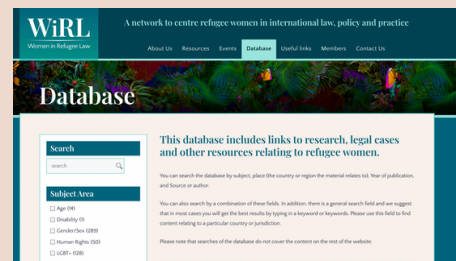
WiRL
Women in Refugee Law

A network to centre refugee women in international law, policy and practice

About Us Resources Events Database Useful links Members Contact Us

Database

Search

Search

Subject Area

☐ Age (14)
☐ Disability (1)
☐ Gender/Sex (289)
☐ Human Rights (50)
☐ LGBT+ (128)

This database includes links to research, legal cases and other resources relating to refugee women.

You can search the database by subject, place (the country or region the material relates to), Year of publication, and Source or author.

You can also search by a combination of these fields. In addition, there is a general search field and we suggest that in most cases you will get the best results by typing in a keyword or keywords. Please use this field to find content relating to a particular country or jurisdiction.

Please note that searches of the database do not cover the content on the rest of the website.